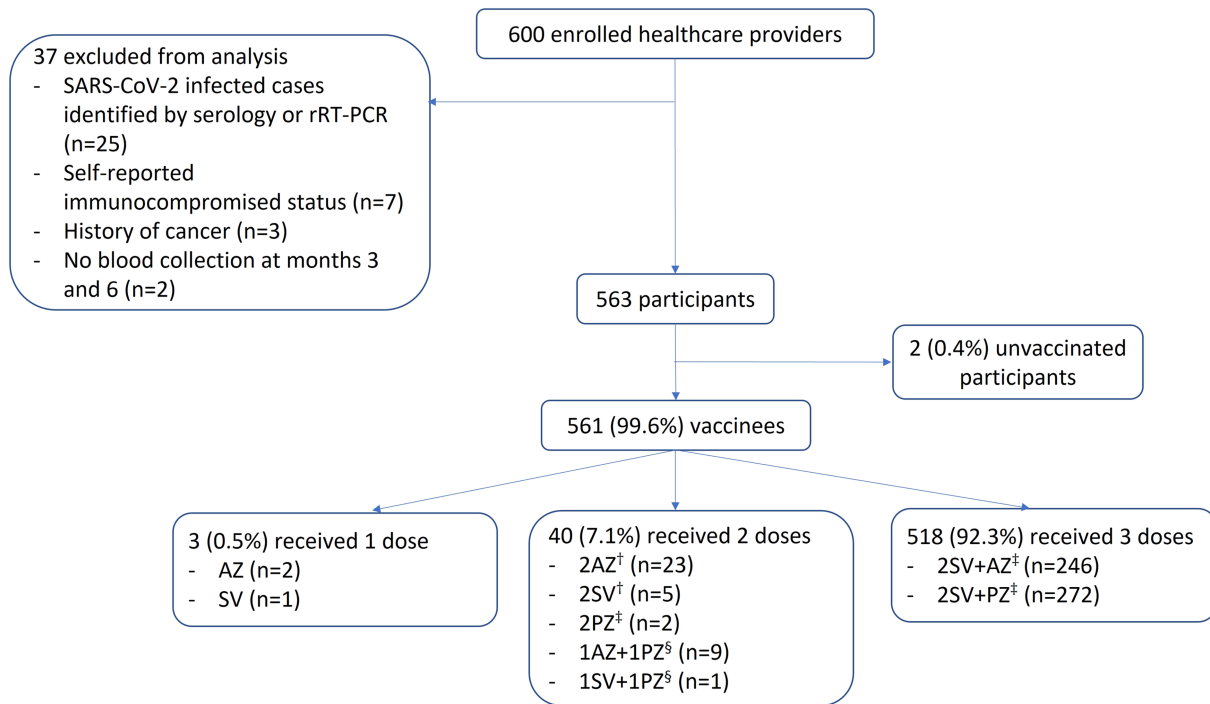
600 enrolled healthcare providers

37 excluded from analysis
- SARS-CoV-2 infected cases identified by serology or rRT-PCR (n=25)
- Self-reported immunocompromised status (n=7)
- History of cancer (n=3)
- No blood collection at months 3 and 6 (n=2)

563 participants

2 (0.4%) unvaccinated participants

561 (99.6%) vaccinees

3 (0.5%) received 1 dose
- AZ (n=2)
- SV (n=1)

40 (7.1%) received 2 doses
- 2AZ$^{\dagger}$ (n=23)
- 2SV$^{\dagger}$ (n=5)
- 2PZ$^{\ddagger}$ (n=2)
- 1AZ+1PZ$^{\S}$ (n=9)
- 1SV+1PZ$^{\S}$ (n=1)

518 (92.3%) received 3 doses
- 2SV+AZ$^{\ddagger}$ (n=246)
- 2SV+PZ$^{\ddagger}$ (n=272)